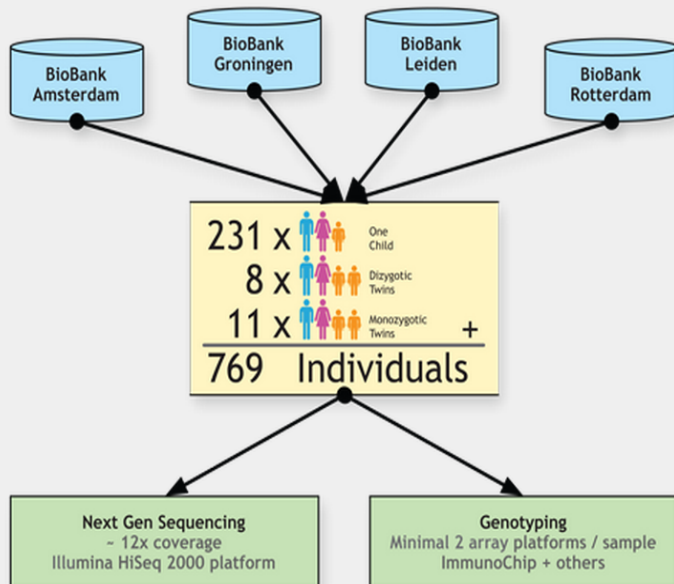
BioBank Amsterdam

BioBank Groningen

BioBank Leiden

BioBank Rotterdam

231 x One Child

8 x Dizygotic Twins

11 x Monozygotic Twins +

769 Individuals

Next Gen Sequencing
~ 12x coverage
Illumina HiSeq 2000 platform

Genotyping
Minimal 2 array platforms / sample
ImmunoChip + others